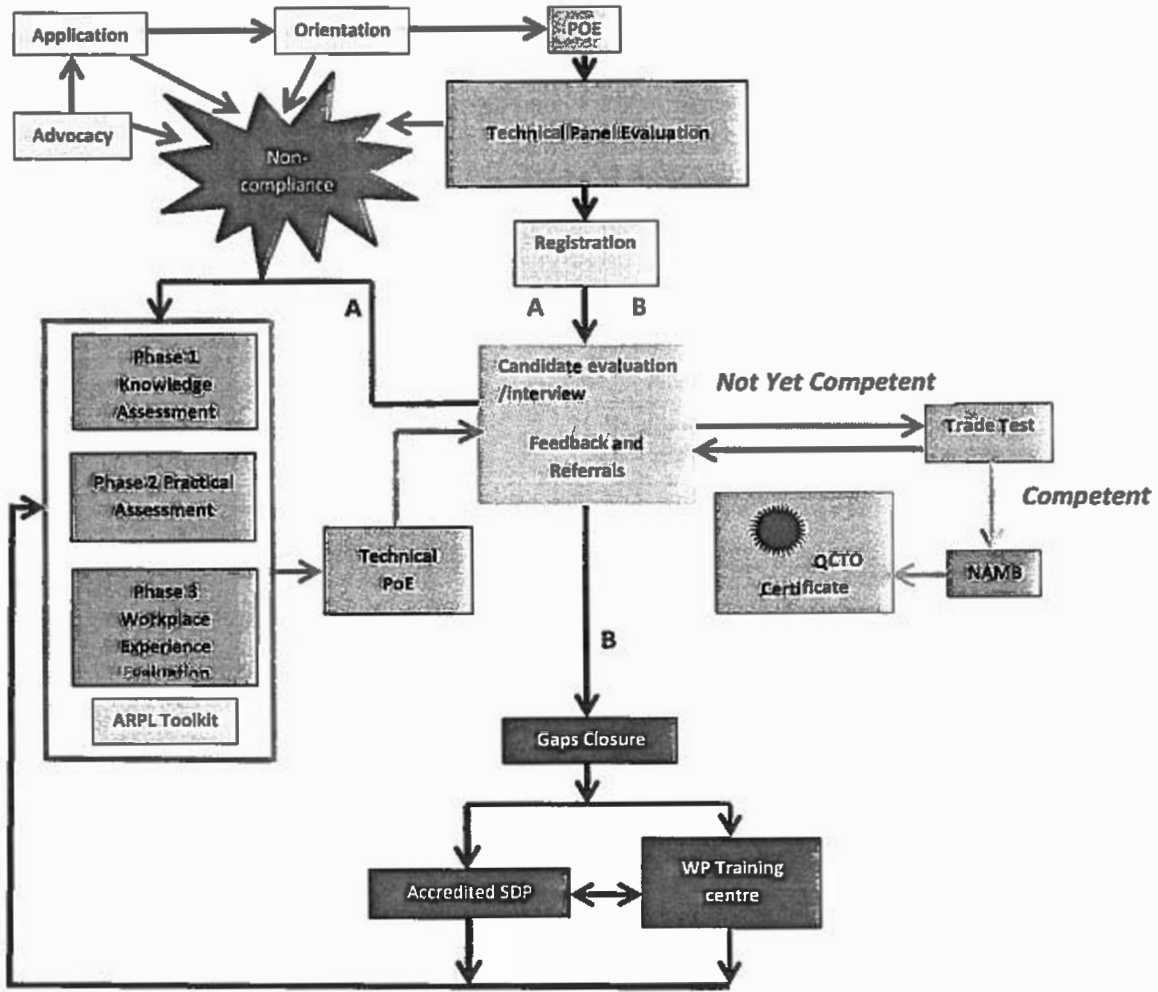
Application

Orientation

POE

Advocacy

Non-compliance

Technical Panel Evaluation

Registration

A

A

B

Phase 1 Knowledge Assessment

Phase 2 Practical Assessment

Phase 3 Workplace Experience Evaluation

ARPL Toolkit

Candidate evaluation /interview

Feedback and Referrals

Not Yet Competent

Trade Test

Competent

Technical PoE

QCTO Certificate

NAMB

B

Gaps Closure

Accredited SDP

WP Training centre